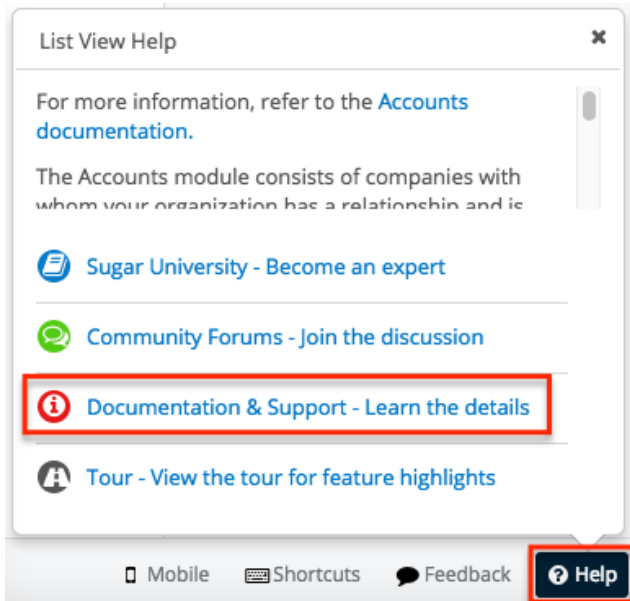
List View Help

×

For more information, refer to the Accounts documentation.

The Accounts module consists of companies with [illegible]

Sugar University - Become an expert

Community Forums - Join the discussion

Documentation & Support - Learn the details

Tour - View the tour for feature highlights

Mobile Shortcuts Feedback Help